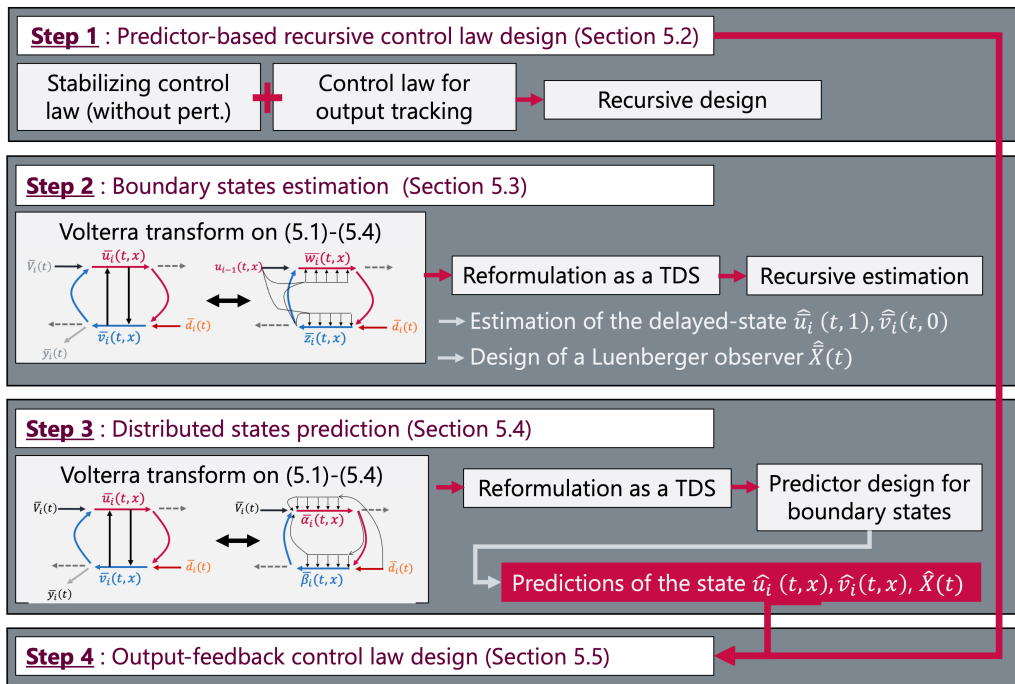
Step 1 : Predictor-based recursive control law design (Section 5.2)

Stabilizing control law (without pert.)

Control law for output tracking

Recursive design

Step 2 : Boundary states estimation (Section 5.3)

Volterra transform on (5.1)-(5.4)

$\bar{V}_i(t)$ $\bar{u}_i(t,x)$ $\bar{v}_i(t,x)$ $\bar{d}_i(t)$ $\bar{y}_i(t)$ $u_{i-1}(t,x)$ $\bar{w}_i(t,x)$ $\bar{z}_i(t,x)$ $\bar{d}_i(t)$

Reformulation as a TDS

Recursive estimation

Estimation of the delayed-state $\hat{\bar{u}}_i(t,1), \hat{\bar{v}}_i(t,0)$

Design of a Luenberger observer $\hat{\bar{X}}(t)$

Step 3 : Distributed states prediction (Section 5.4)

Volterra transform on (5.1)-(5.4)

$\bar{V}_i(t)$ $\bar{u}_i(t,x)$ $\bar{v}_i(t,x)$ $\bar{d}_i(t)$ $\bar{y}_i(t)$ $\bar{V}_i(t)$ $\bar{\alpha}_i(t,x)$ $\bar{\beta}_i(t,x)$ $\bar{d}_i(t)$

Reformulation as a TDS

Predictor design for boundary states

Predictions of the state $\hat{u}_i(t,x), \hat{v}_i(t,x), \hat{X}(t)$

Step 4 : Output-feedback control law design (Section 5.5)